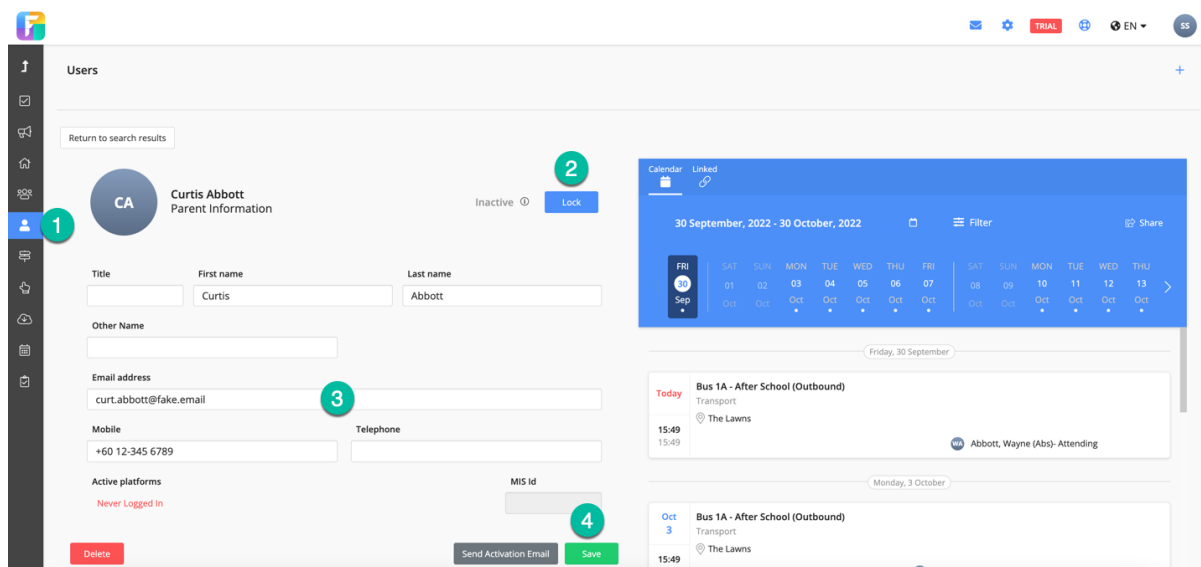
TRIAL EN SS

Users +

Return to search results

CA Curtis Abbott
Parent Information

Inactive ⓘ Lock

1 2 3 4

Title
First name Curtis
Last name Abbott

Other Name

Email address
curt.abbott@fake.email

Mobile
+60 12-345 6789

Telephone

Active platforms
Never Logged In

MIS Id

Delete Send Activation Email Save

Calendar Linked

30 September, 2022 - 30 October, 2022 Filter Share

| FRI 30 Sep | SAT 01 Oct | SUN 02 Oct | MON 03 Oct | TUE 04 Oct | WED 05 Oct | THU 06 Oct | FRI 07 Oct | SAT 08 Oct | SUN 09 Oct | MON 10 Oct | TUE 11 Oct | WED 12 Oct | THU 13 Oct |
|---|---|---|---|---|---|---|---|---|---|---|---|---|---|

Friday, 30 September

Today
15:49
15:49
Bus 1A - After School (Outbound)
Transport
The Lawns
WA Abbott, Wayne (Abs)- Attending

Monday, 3 October

Oct
3
15:49
Bus 1A - After School (Outbound)
Transport
The Lawns